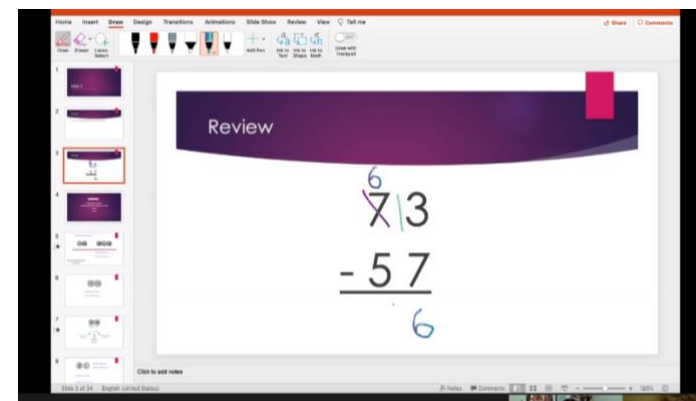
Home Insert Draw Design Transitions Animations Slide Show Review View Tell me
Share Comments
Draw Eraser Lasso Select
Add Pen
Ink to Text Ink to Shape Ink to Math
Draw with Trackpad

Review

6
7 1 3
- 5 7
6

Click to add notes

Slide 3 of 34 English (United States)
Notes Comments
120%